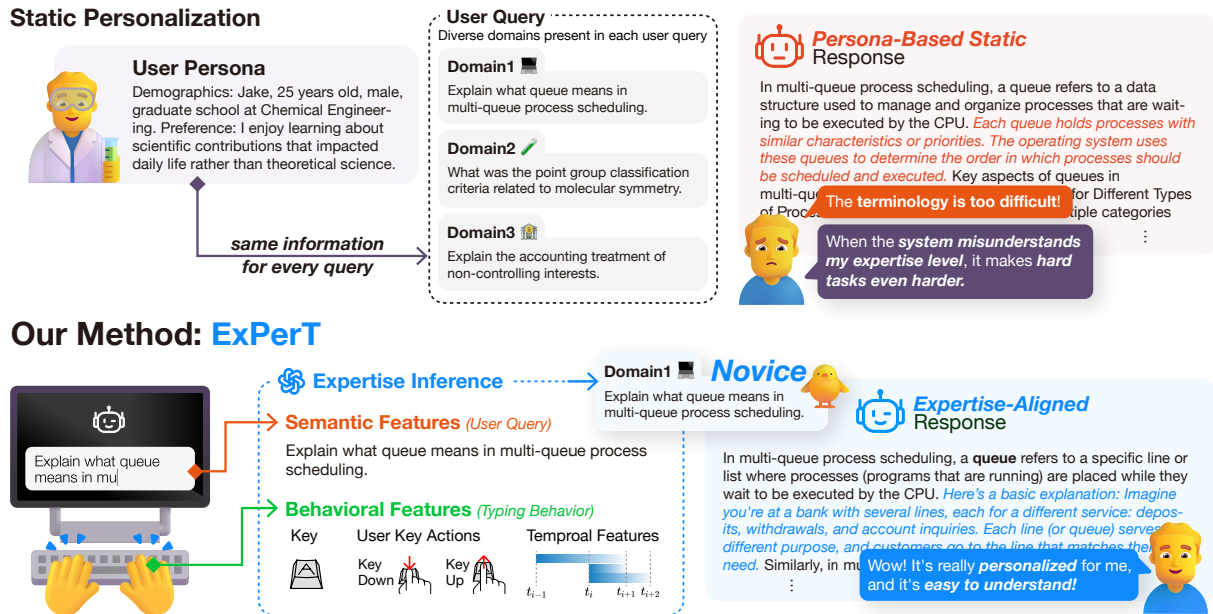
Static Personalization

User Persona
Demographics: Jake, 25 years old, male, graduate school at Chemical Engineering. Preference: I enjoy learning about scientific contributions that impacted daily life rather than theoretical science.

same information for every query

User Query
Diverse domains present in each user query

Domain1
Explain what queue means in multi-queue process scheduling.

Domain2
What was the point group classification criteria related to molecular symmetry.

Domain3
Explain the accounting treatment of non-controlling interests.

Persona-Based Static Response
In multi-queue process scheduling, a queue refers to a data structure used to manage and organize processes that are waiting to be executed by the CPU. Each queue holds processes with similar characteristics or priorities. The operating system uses these queues to determine the order in which processes should be scheduled and executed. Key aspects of queues in multi-que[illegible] for Different Types of Proc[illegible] tiple categories
⋮

The terminology is too difficult!

When the system misunderstands my expertise level, it makes hard tasks even harder.

Our Method: ExPerT

Explain what queue means in mu

Expertise Inference

Semantic Features (User Query)
Explain what queue means in multi-queue process scheduling.

Behavioral Features (Typing Behavior)
Key
User Key Actions
Key Down
Key Up
Temproal Features
$t_{i-1}$ $t_i$ $t_{i+1}$ $t_{i+2}$

Domain1
Explain what queue means in multi-queue process scheduling.

Novice

Expertise-Aligned Response
In multi-queue process scheduling, a queue refers to a specific line or list where processes (programs that are running) are placed while they wait to be executed by the CPU. Here's a basic explanation: Imagine you're at a bank with several lines, each for a different service: deposits, withdrawals, and account inquiries. Each line (or queue) serves different purpose, and customers go to the line that matches their need. Similarly, in m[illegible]
⋮

Wow! It's really personalized for me, and it's easy to understand!